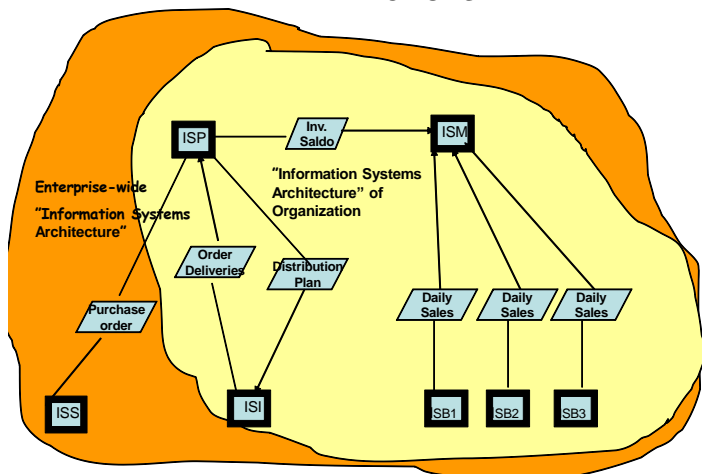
ISP

Inv. Saldo

ISM

"Information Systems Architecture" of Organization

Enterprise-wide "Information Systems Architecture"

Order Deliveries

Distribution Plan

Purchase order

Daily Sales

Daily Sales

Daily Sales

ISS

ISI

SB1

SB2

SB3